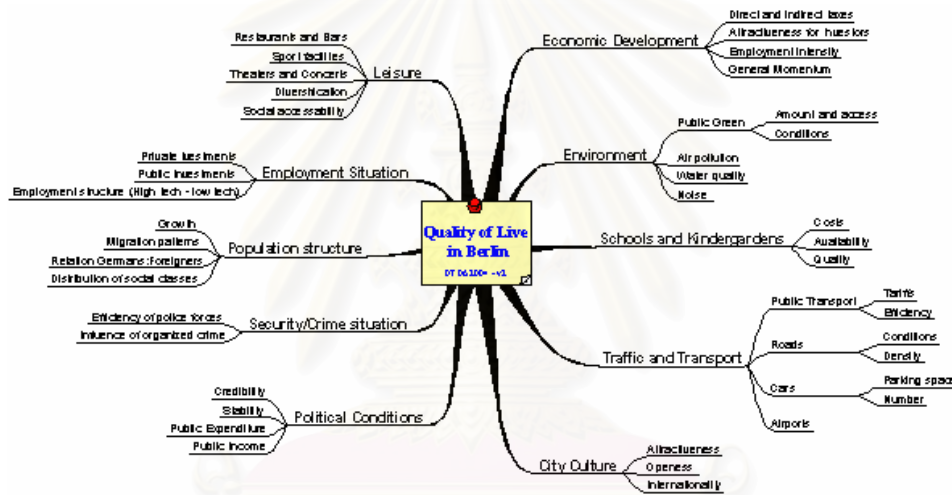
Quality of Live in Berlin

DT 061006 - v1

Leisure
Restaurants and Bars
Sport facilities
Theaters and Concerts
Diversification
Social accessability

Employment Situation
Private Investments
Public Investments
Employment structure (High tech - low tech)

Population structure
Growth
Migration patterns
Relation Germans : Foreigners
Distribution of social classes

Security/Crime situation
Efficiency of police forces
Influence of organized crime

Political Conditions
Credibility
Stability
Public Expenditure
Public Income

Economic Development
Direct and indirect taxes
Attractiveness for Investors
Employment intensity
General Momentum

Environment
Public Green
Amount and access
Conditions
Air pollution
Water quality
Noise

Schools and Kindergardens
Costs
Availability
Quality

Traffic and Transport
Public Transport
Tariffs
Efficiency
Roads
Conditions
Density
Cars
Parking spac
Number
Airports

City Culture
Attractiveness
Openess
Internationality